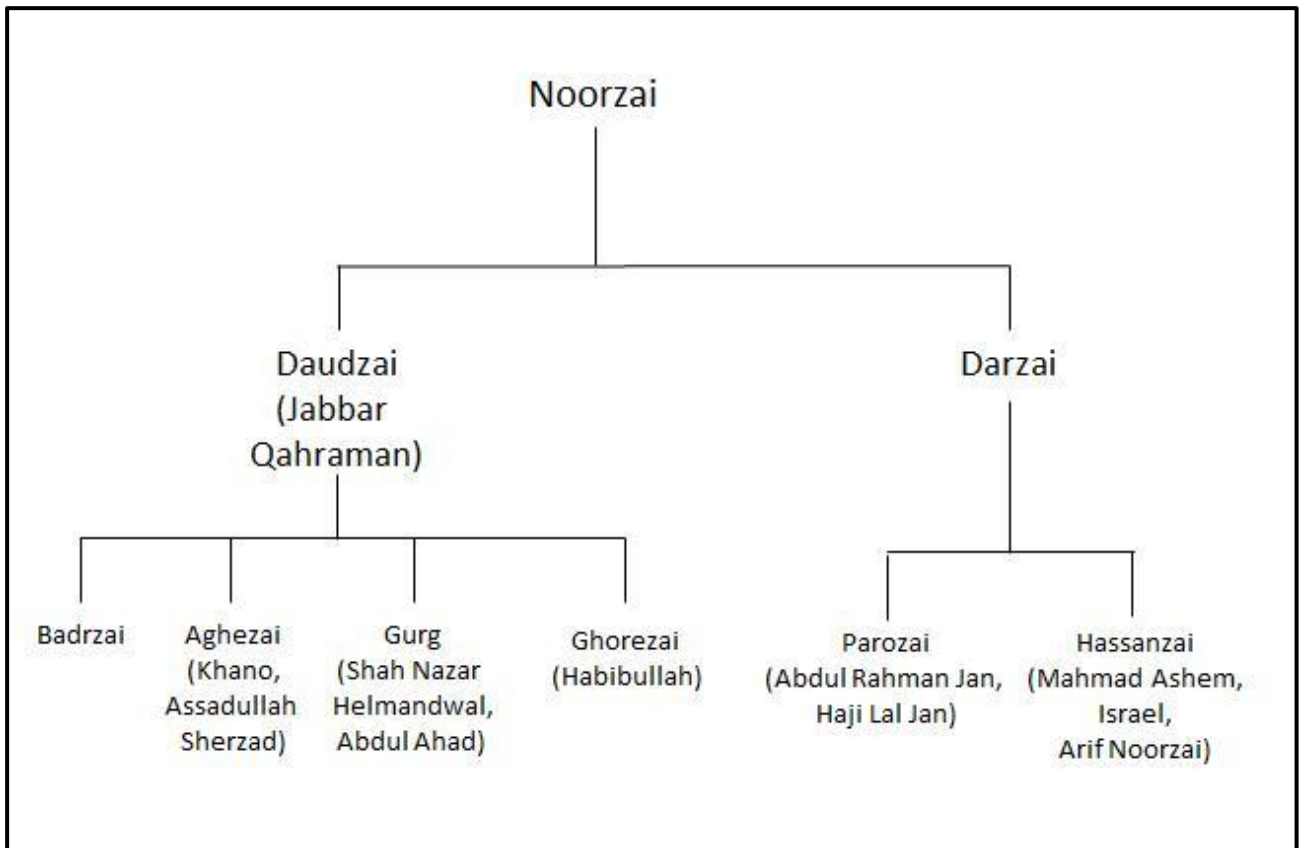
Noorzai

Daudzai (Jabbar Qahraman)

Darzai

Badrzai

Aghezai (Khano, Assadullah Sherzad)

Gurg (Shah Nazar Helmandwal, Abdul Ahad)

Ghorezai (Habibullah)

Parozai (Abdul Rahman Jan, Haji Lal Jan)

Hassanzai (Mahmad Ashem, Israel, Arif Noorzai)